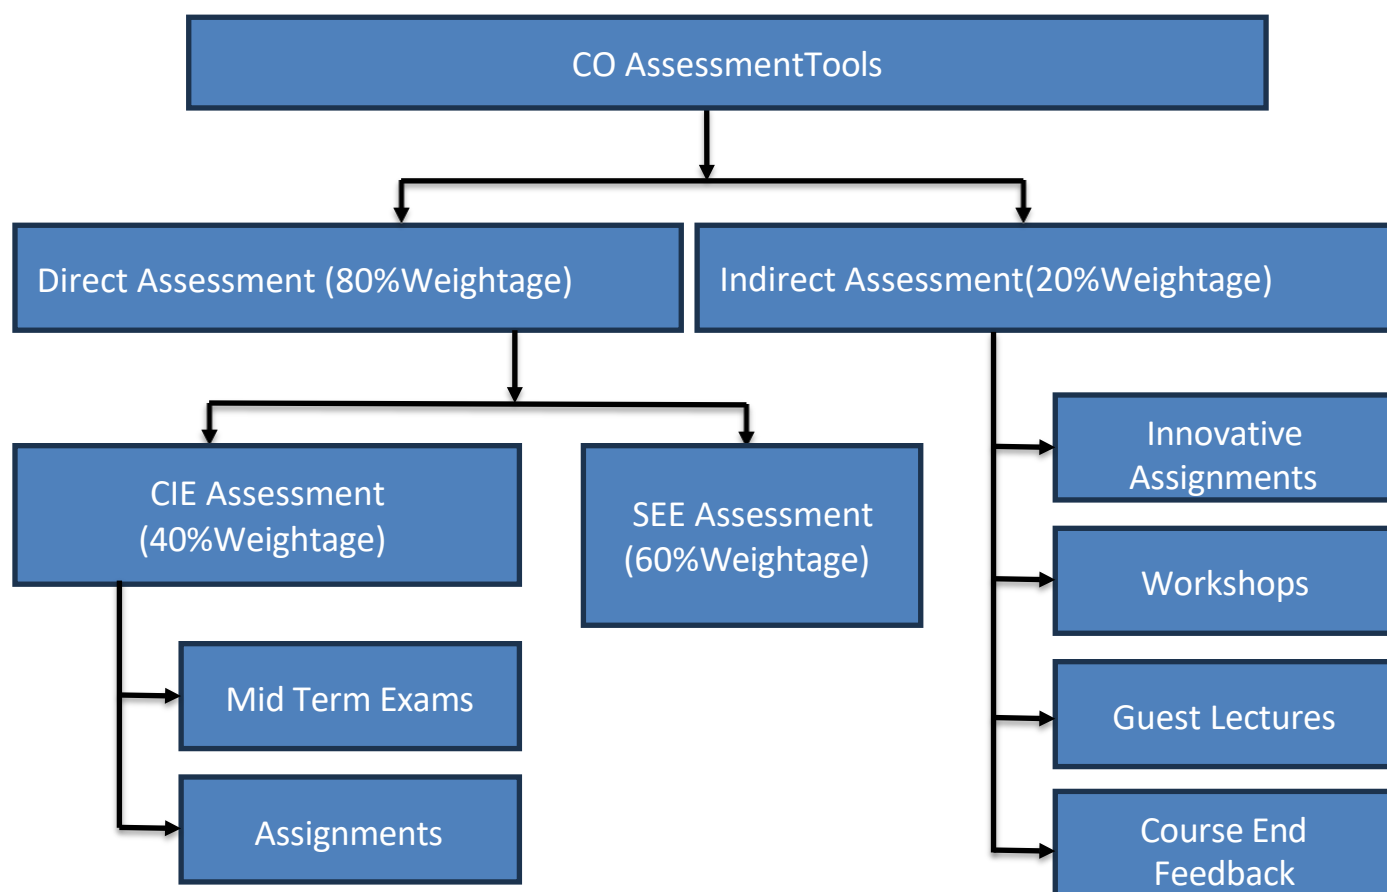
CO AssessmentTools

Direct Assessment (80%Weightage)

Indirect Assessment(20%Weightage)

CIE Assessment (40%Weightage)

SEE Assessment (60%Weightage)

Mid Term Exams

Assignments

Innovative Assignments

Workshops

Guest Lectures

Course End Feedback